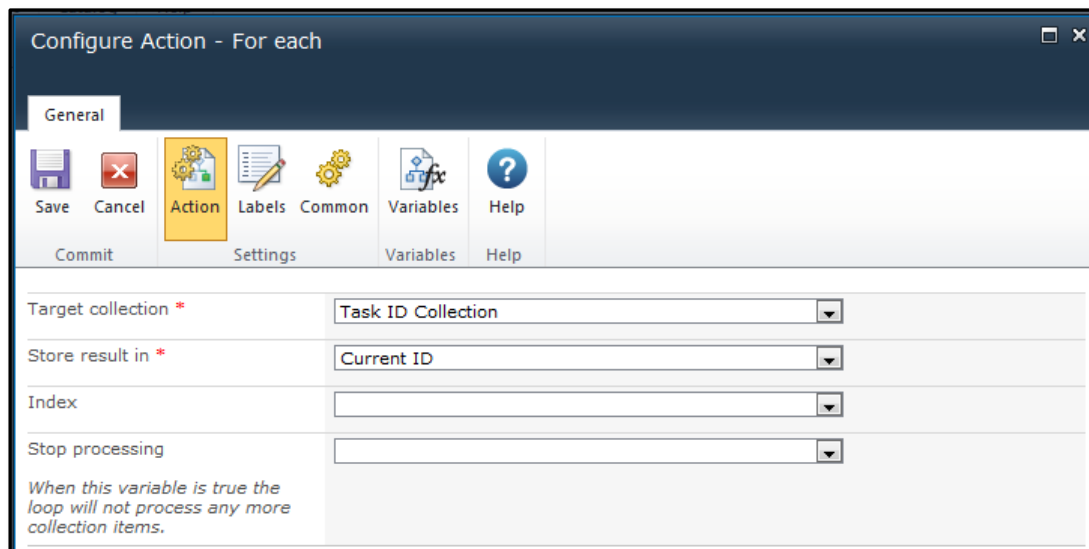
Configure Action - For each

General

Save Cancel
Commit

Action Labels Common
Settings

Variables
Variables

Help
Help

Target collection *
Task ID Collection

Store result in *
Current ID

Index

Stop processing

When this variable is true the loop will not process any more collection items.